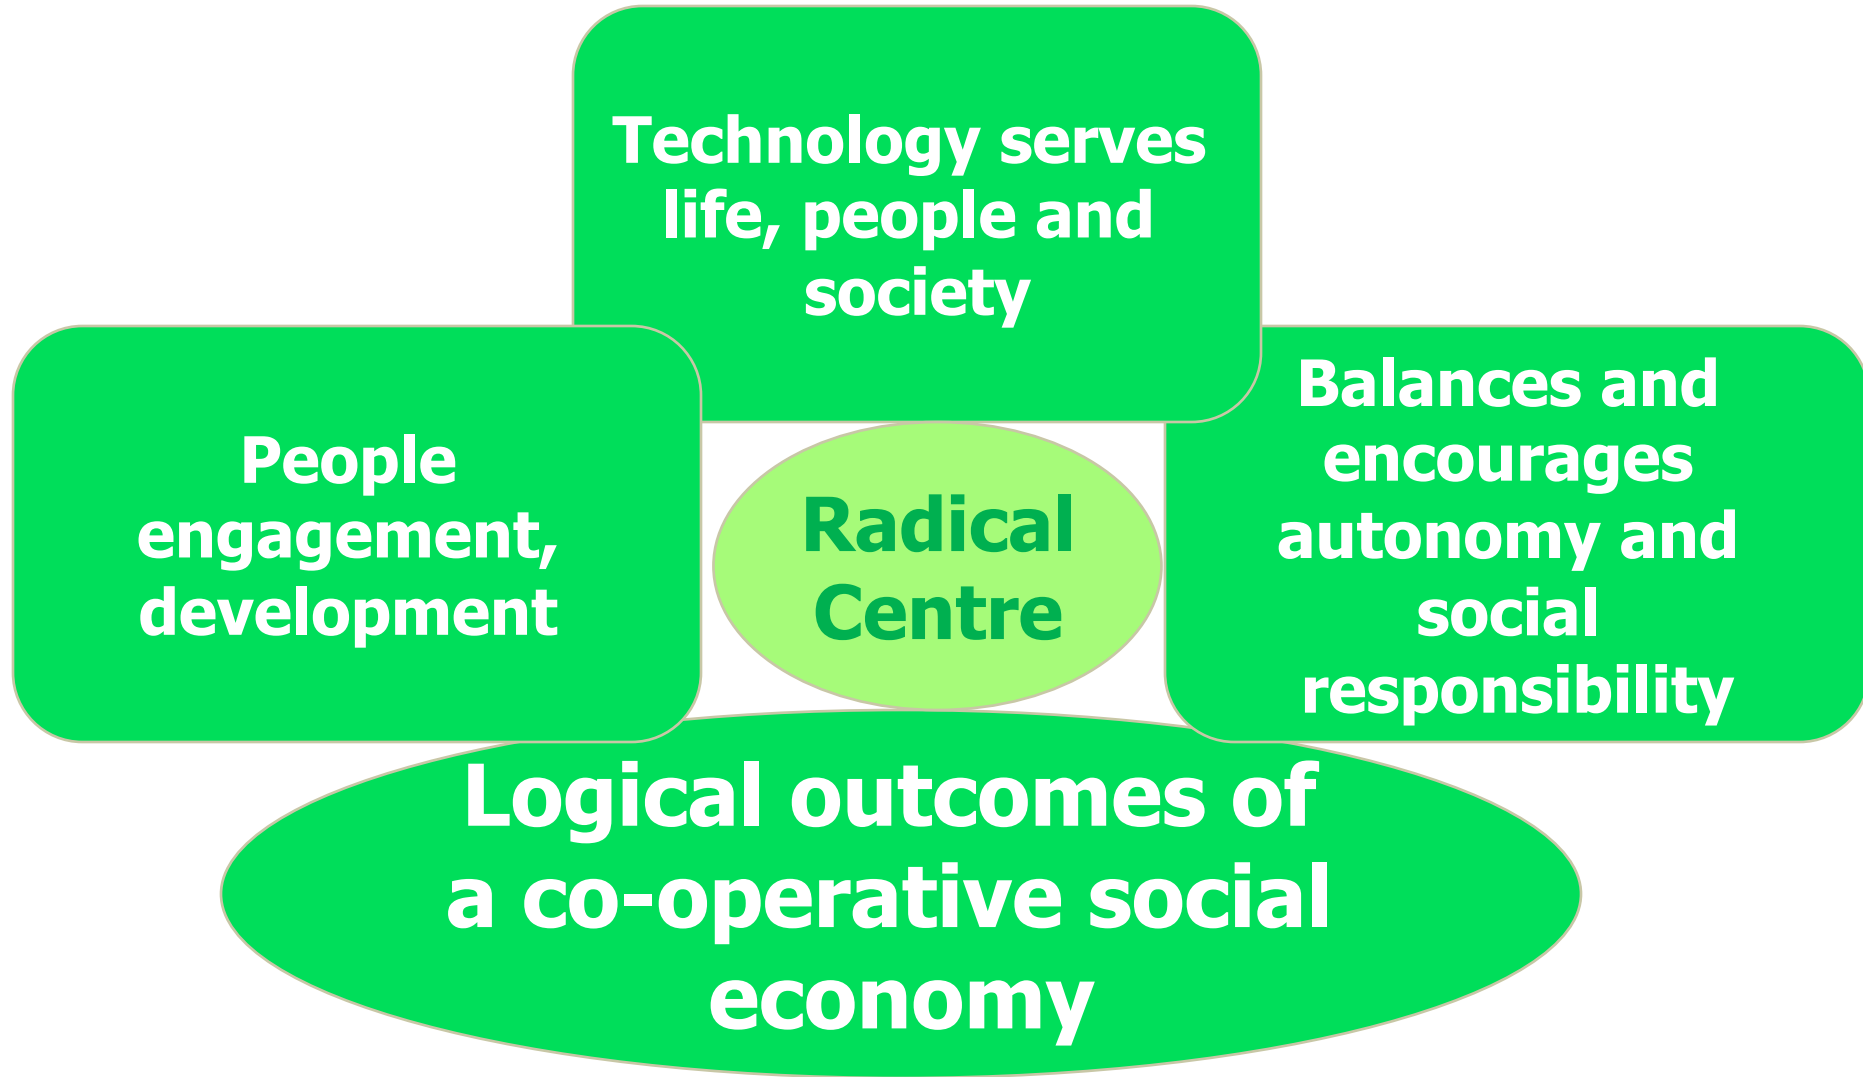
Technology serves life, people and society

People engagement, development

Radical Centre

Balances and encourages autonomy and social responsibility

Logical outcomes of a co-operative social economy